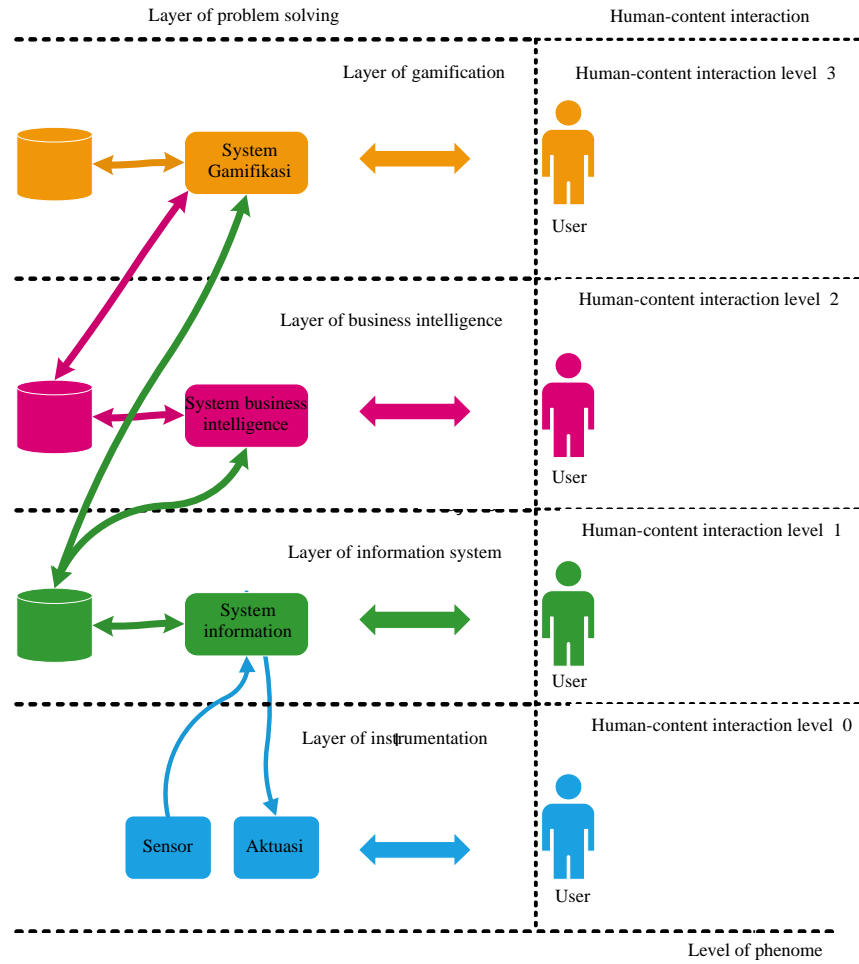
Layer of problem solving

Human-content interaction

Layer of gamification

Human-content interaction level 3

System Gamifikasi

User

Human-content interaction level 2

Layer of business intelligence

System business intelligence

User

Human-content interaction level 1

Layer of information system

System information

User

Layer of instrumentation

Human-content interaction level 0

Sensor

Aktuasi

User

Level of phenome